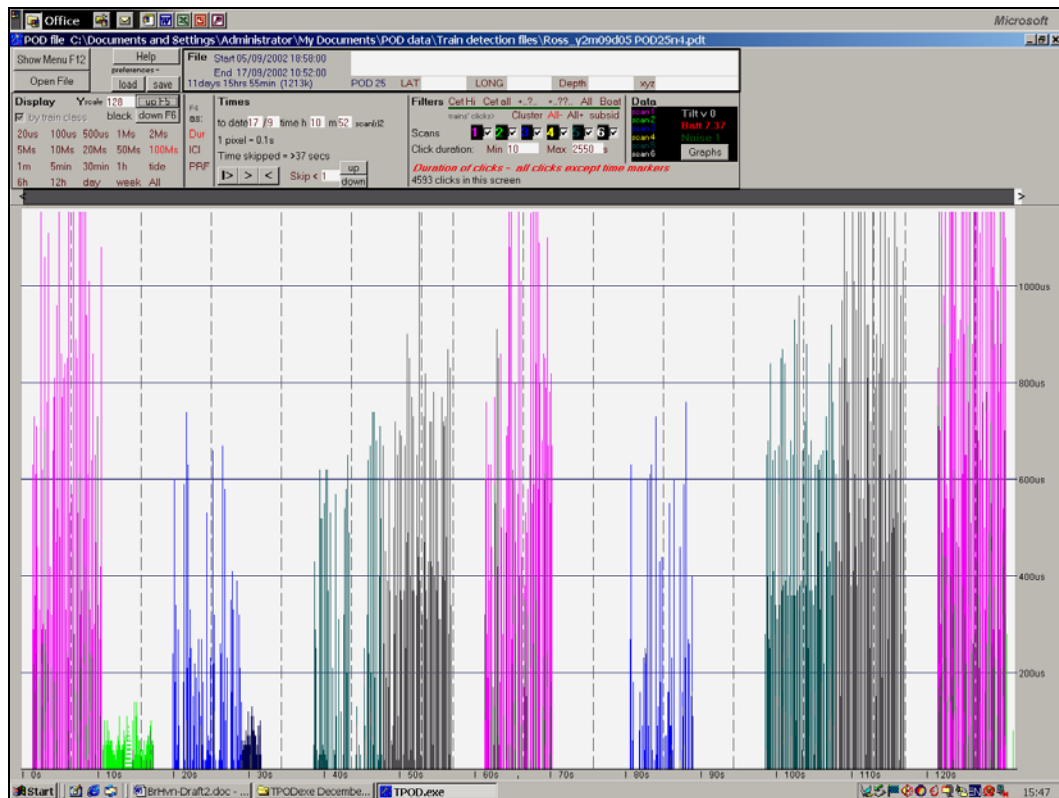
Office

Microsoft

POD file C:\Documents and Settings\Administrator\My Documents\POD data\Train detection files\Ross_y2m09d05 POD25n4.pdt

Show Menu F12
Help
preferences -
Open File
load
save

File
Start 05/09/2002 18:58:00
End 17/09/2002 10:52:00
11days 15hrs 55min (1213k)
POD 25
LAT
LONG
Depth
xyz

Display
Yscale 128
up F5
by train class
black
down F6
20us 100us 500us 1Ms 2Ms
5Ms 10Ms 20Ms 50Ms 100Ms
1m 5min 30min 1h tide
6h 12h day week All

F4 as:
Dur
ICI
PRF

Times
to date 17 /9 time h 10 m 52 scan(s) 2
1 pixel = 0.1s
Time skipped = >37 secs
up
Skip < 1
down

Filters
Cet Hi
Cet all
+..?..
+..??..
All
Boat
trains' clicks
Cluster
All-
All+
subsid
Scans
1 2 3 4 5 6
Click duration: Min 10 Max 2550 s
Duration of clicks - all clicks except time markers
4593 clicks in this screen

Data
scan1
scan2
scan3
scan4
scan5
scan6
Tilt v 0
Batt 7.37
Noise 1
Graphs

>

1000us
800us
600us
400us
200us

0s
10s
20s
30s
40s
50s
60s
70s
80s
90s
100s
110s
120s

Start
BrHvn-Draft2.doc - ...
TPODexe Decembe...
TPOD.exe
15:47